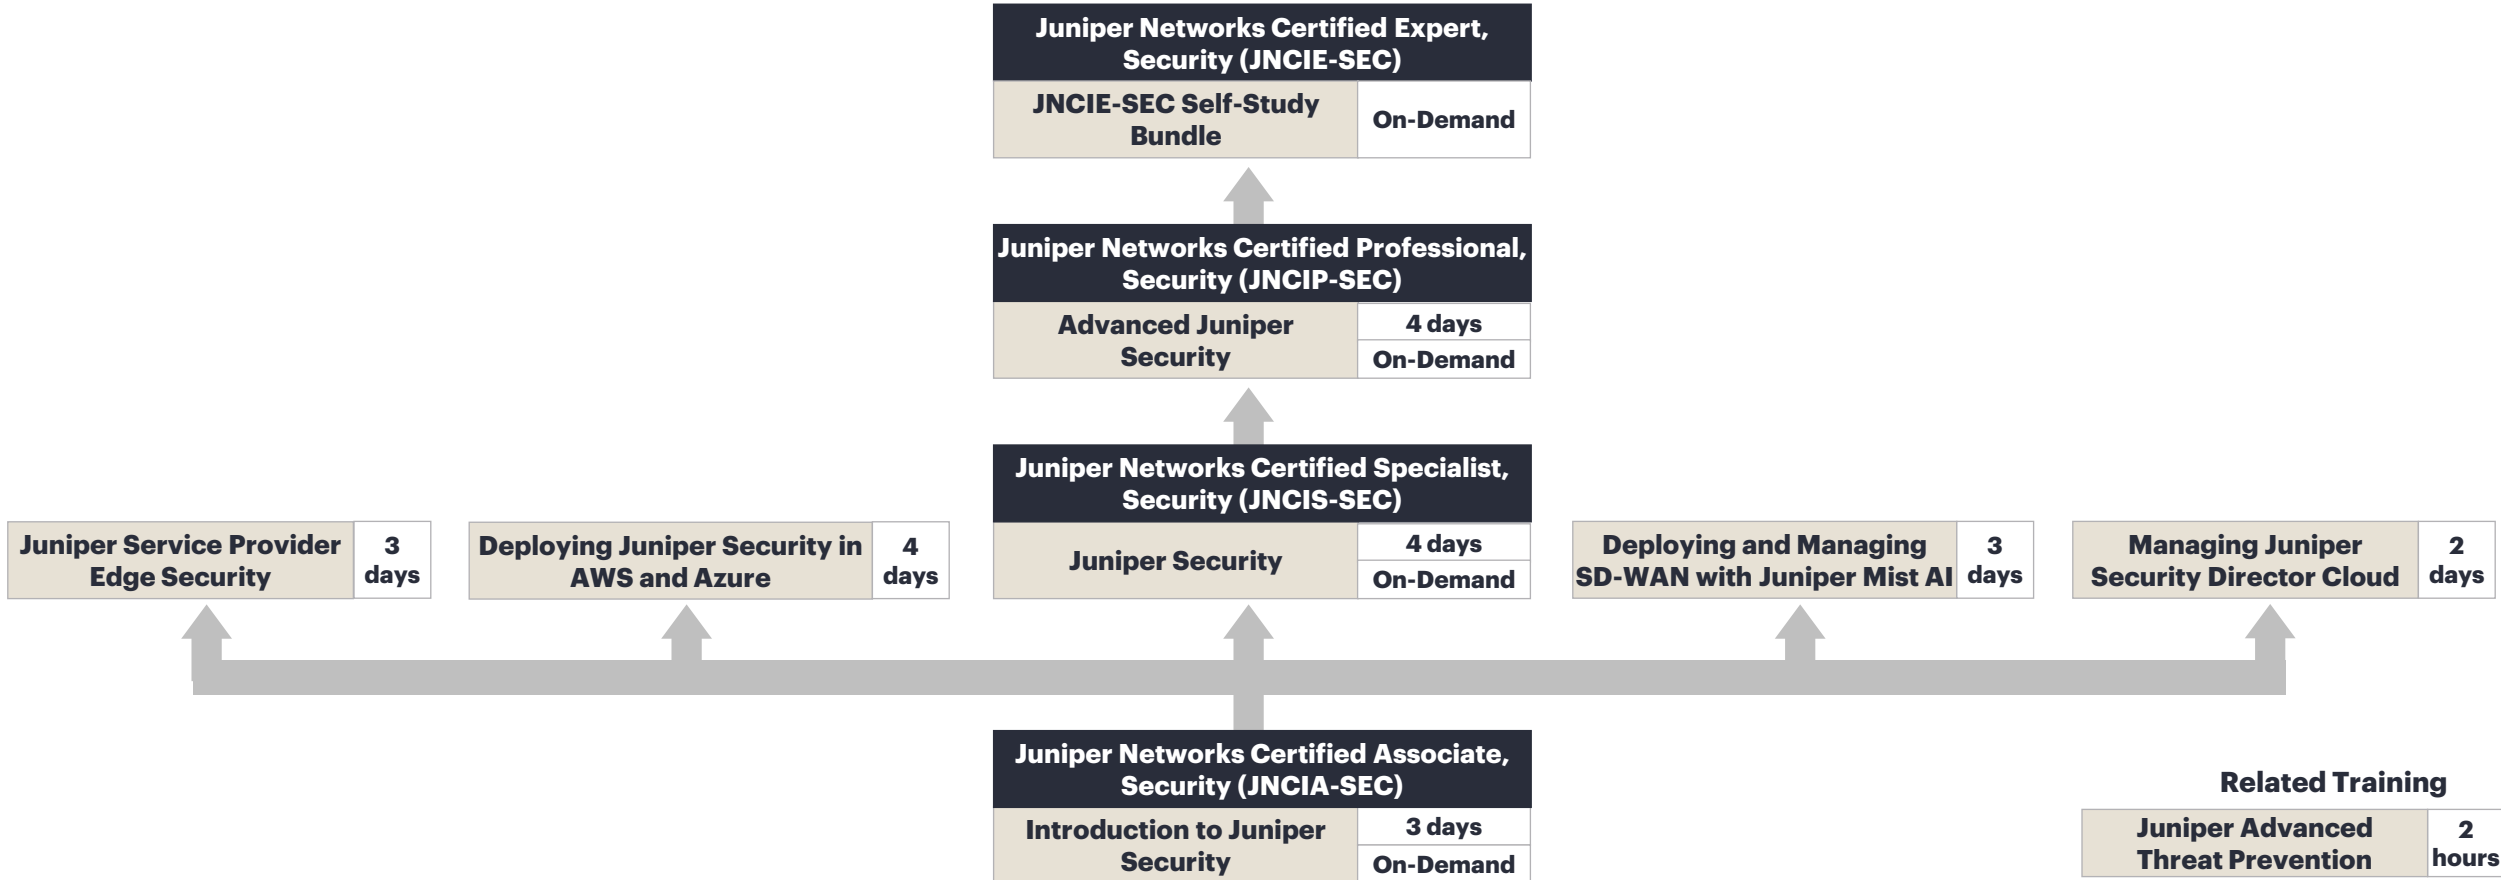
Juniper Networks Certified Expert, Security (JNCIE-SEC)

| JNCIE-SEC Self-Study Bundle | On-Demand |
|---|---|

Juniper Networks Certified Professional, Security (JNCIP-SEC)

| Advanced Juniper Security | 4 days |
|---|---|
| | On-Demand |

Juniper Networks Certified Specialist, Security (JNCIS-SEC)

| Juniper Security | 4 days |
|---|---|
| | On-Demand |

| Juniper Service Provider Edge Security | 3 days |
|---|---|

| Deploying Juniper Security in AWS and Azure | 4 days |
|---|---|

| Deploying and Managing SD-WAN with Juniper Mist AI | 3 days |
|---|---|

| Managing Juniper Security Director Cloud | 2 days |
|---|---|

Juniper Networks Certified Associate, Security (JNCIA-SEC)

| Introduction to Juniper Security | 3 days |
|---|---|
| | On-Demand |

Related Training

| Juniper Advanced Threat Prevention | 2 hours |
|---|---|